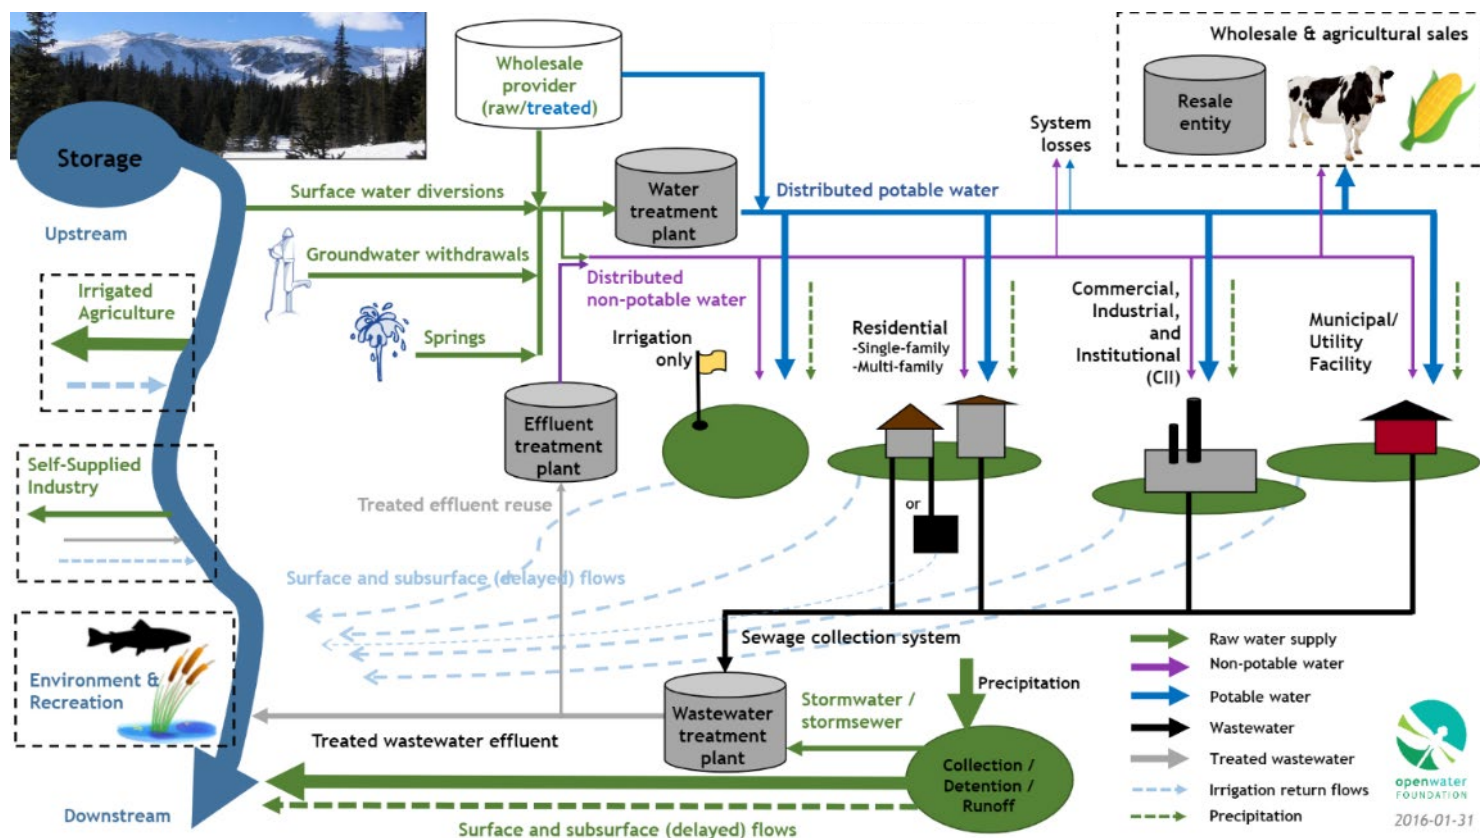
Storage

Upstream

Irrigated Agriculture

Self-Supplied Industry

Environment & Recreation

Downstream

Wholesale provider (raw/treated)

Surface water diversions

Groundwater withdrawals

Springs

Water treatment plant

Distributed potable water

Distributed non-potable water

Effluent treatment plant

Irrigation only

Treated effluent reuse

Surface and subsurface (delayed) flows

System losses

Wholesale & agricultural sales

Resale entity

Residential
-Single-family
-Multi-family

or

Commercial, Industrial, and Institutional (CII)

Municipal/ Utility Facility

Sewage collection system

Precipitation

Wastewater treatment plant

Stormwater / stormsewer

Treated wastewater effluent

Collection / Detention / Runoff

Surface and subsurface (delayed) flows

Raw water supply
Non-potable water
Potable water
Wastewater
Treated wastewater
Irrigation return flows
Precipitation

openwater FOUNDATION

2016-01-31